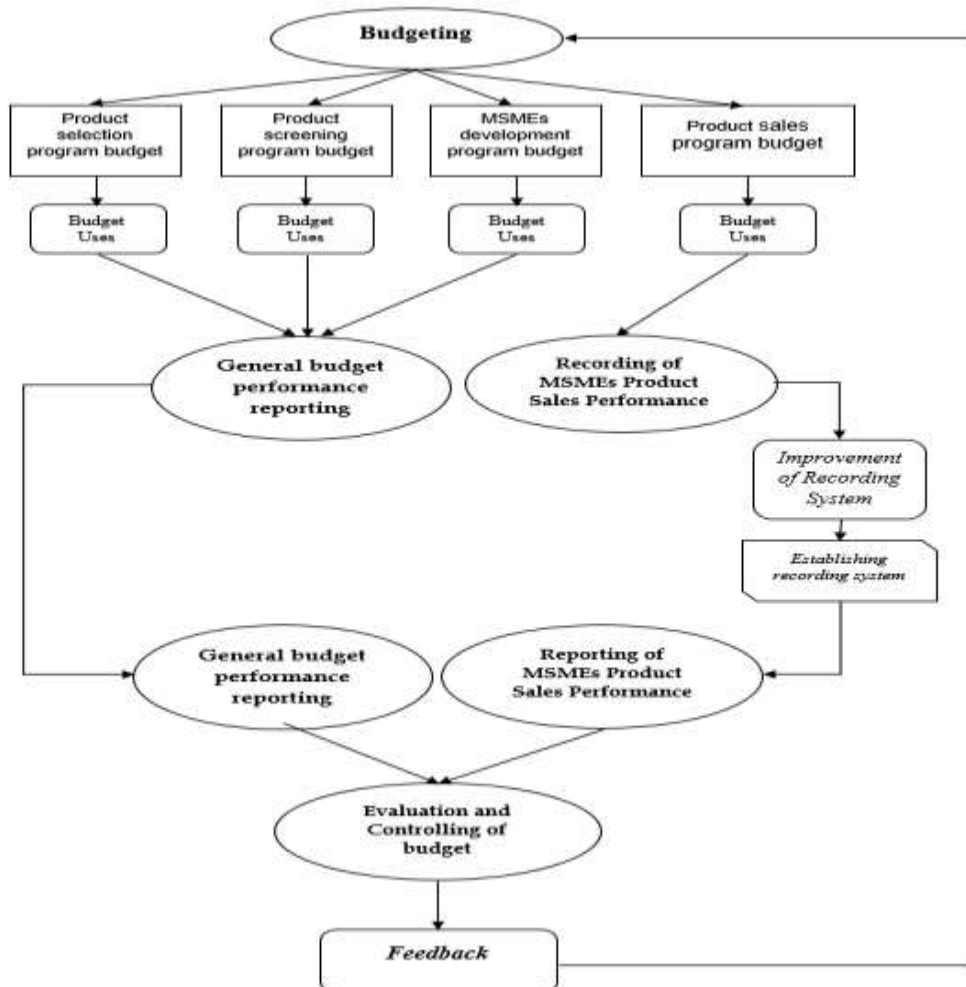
Budgeting

Product selection program budget

Product screening program budget

MSMEs development program budget

Product sales program budget

Budget Uses

Budget Uses

Budget Uses

Budget Uses

General budget performance reporting

Recording of MSMEs Product Sales Performance

Improvement of Recording System

Establishing recording system

General budget performance reporting

Reporting of MSMEs Product Sales Performance

Evaluation and Controlling of budget

Feedback